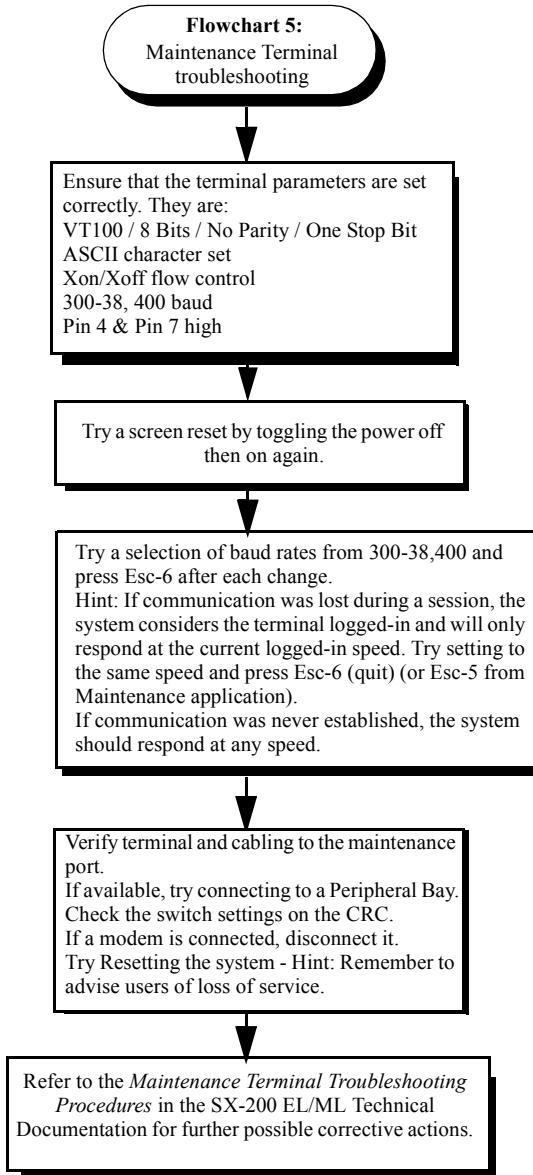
**Flowchart 5:**
Maintenance Terminal troubleshooting

Ensure that the terminal parameters are set correctly. They are:
VT100 / 8 Bits / No Parity / One Stop Bit
ASCII character set
Xon/Xoff flow control
300-38, 400 baud
Pin 4 & Pin 7 high

Try a screen reset by toggling the power off then on again.

Try a selection of baud rates from 300-38,400 and press Esc-6 after each change.
Hint: If communication was lost during a session, the system considers the terminal logged-in and will only respond at the current logged-in speed. Try setting to the same speed and press Esc-6 (quit) (or Esc-5 from Maintenance application).
If communication was never established, the system should respond at any speed.

Verify terminal and cabling to the maintenance port.
If available, try connecting to a Peripheral Bay.
Check the switch settings on the CRC.
If a modem is connected, disconnect it.
Try Resetting the system - Hint: Remember to advise users of loss of service.

Refer to the *Maintenance Terminal Troubleshooting Procedures* in the SX-200 EL/ML Technical Documentation for further possible corrective actions.